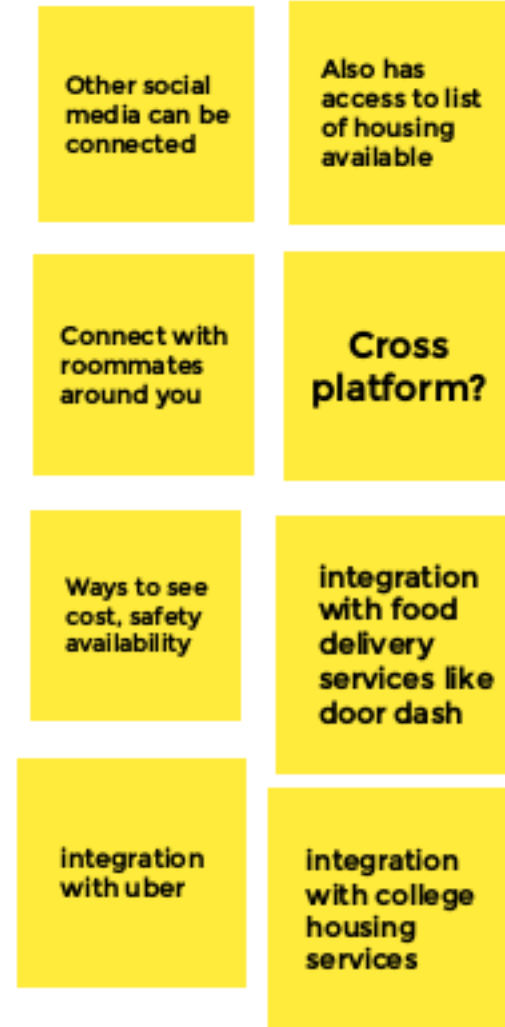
Other social media can be connected

Also has access to list of housing available

Connect with roommates around you

Cross platform?

Ways to see cost, safety availability

integration with food delivery services like door dash

integration with uber

integration with college housing services